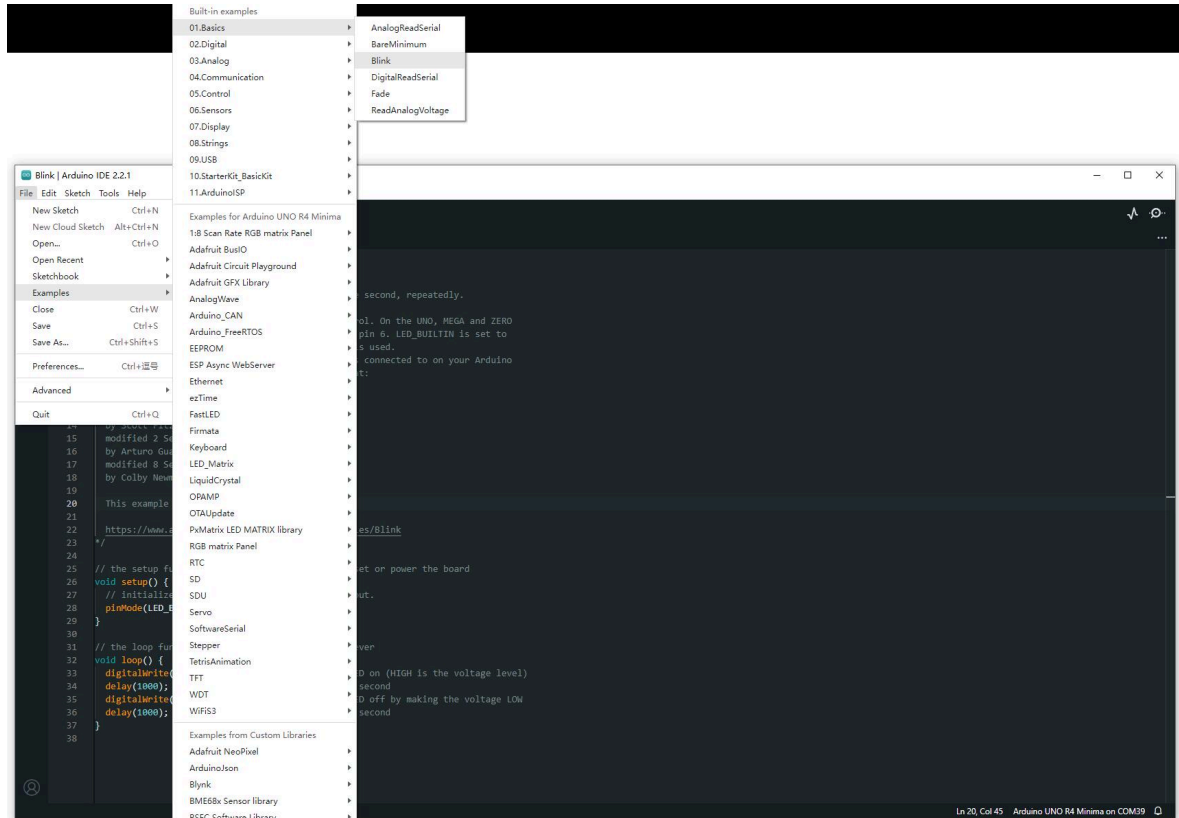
Built-in examples
01.Basics
02.Digital
03.Analog
04.Communication
05.Control
06.Sensors
07.Display
08.Strings
09.USB
10.StarterKit_BasicKit
11.ArduinoISP

AnalogReadSerial
BareMinimum
Blink
DigitalReadSerial
Fade
ReadAnalogVoltage

Blink | Arduino IDE 2.2.1
File Edit Sketch Tools Help

New Sketch Ctrl+N
New Cloud Sketch Alt+Ctrl+N
Open... Ctrl+O
Open Recent
Sketchbook
Examples
Close Ctrl+W
Save Ctrl+S
Save As... Ctrl+Shift+S
Preferences... Ctrl+逗号
Advanced
Quit Ctrl+Q

Examples for Arduino UNO R4 Minima
1:8 Scan Rate RGB matrix Panel
Adafruit BusIO
Adafruit Circuit Playground
Adafruit GFX Library
AnalogWave
Arduino_CAN
Arduino_FreeRTOS
EEPROM
ESP Async WebServer
Ethernet
ezTime
FastLED
Firmata
Keyboard
LED_Matrix
LiquidCrystal
OPAMP
OTAUpdate
PxMatrix LED MATRIX library
RGB matrix Panel
RTC
SD
SDU
Servo
SoftwareSerial
Stepper
TetrisAnimation
TFT
WDT
WiFiS3
Examples from Custom Libraries
Adafruit NeoPixel
ArduinoJson
Blynk
BME68x Sensor library
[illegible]

second, repeatedly.
ol. On the UNO, MEGA and ZERO
pin 6. LED_BUILTIN is set to
s used.
connected to on your Arduino
t:

14 by Scott Fitz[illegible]
15 modified 2 Se
16 by Arturo Gua
17 modified 8 Se
18 by Colby Newm
19
20 This example
21
22 https://www.a es/Blink
23 */
24
25 // the setup fu et or power the board
26 void setup() {
27 // initialize ut.
28 pinMode(LED_B
29 }
30
31 // the loop fun ver
32 void loop() {
33 digitalWrite( D on (HIGH is the voltage level)
34 delay(1000); second
35 digitalWrite( D off by making the voltage LOW
36 delay(1000); second
37 }
38

Ln 20, Col 45 Arduino UNO R4 Minima on COM39